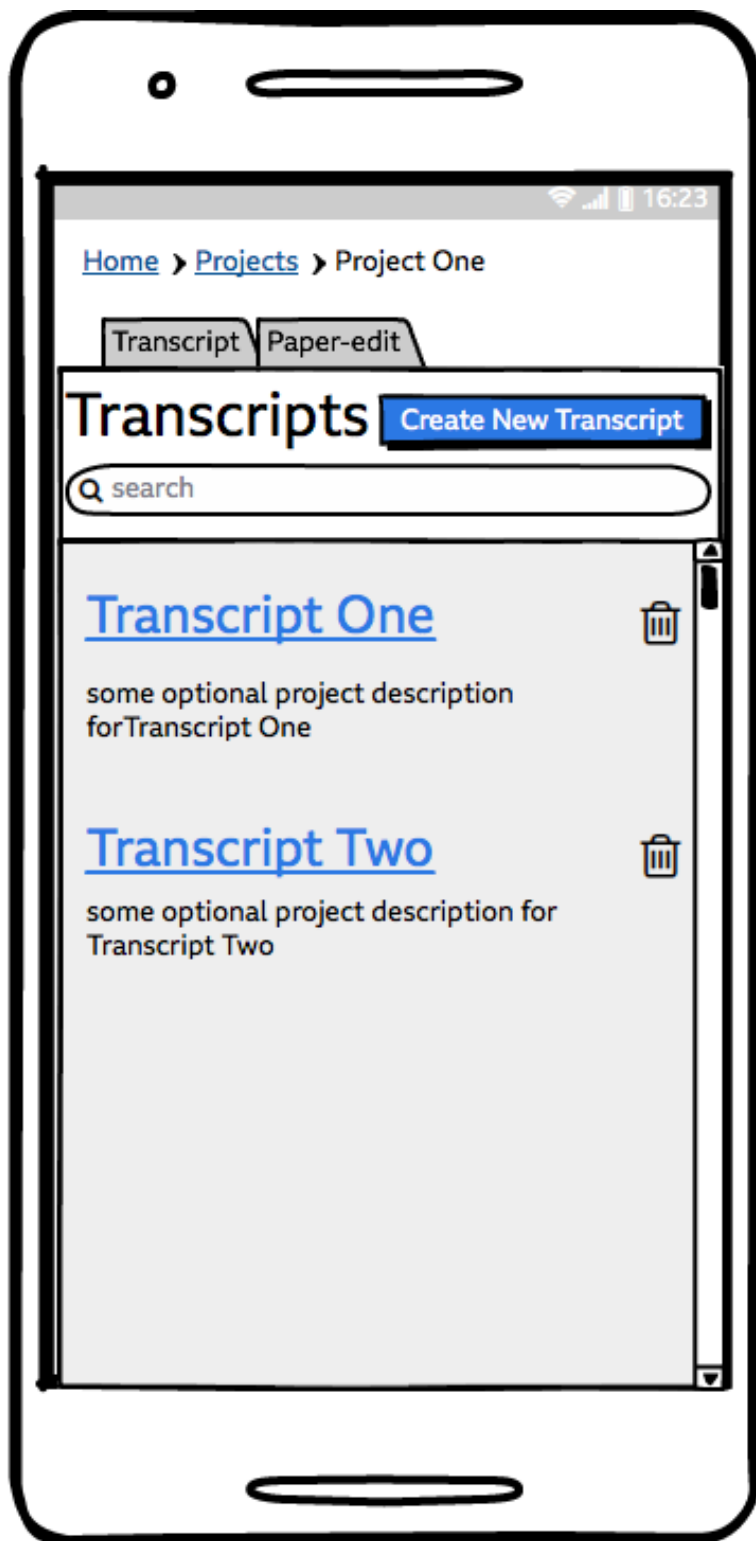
16:23

Home > Projects > Project One

Transcript Paper-edit

Transcripts Create New Transcript

search

Transcript One

some optional project description forTranscript One

Transcript Two

some optional project description for Transcript Two